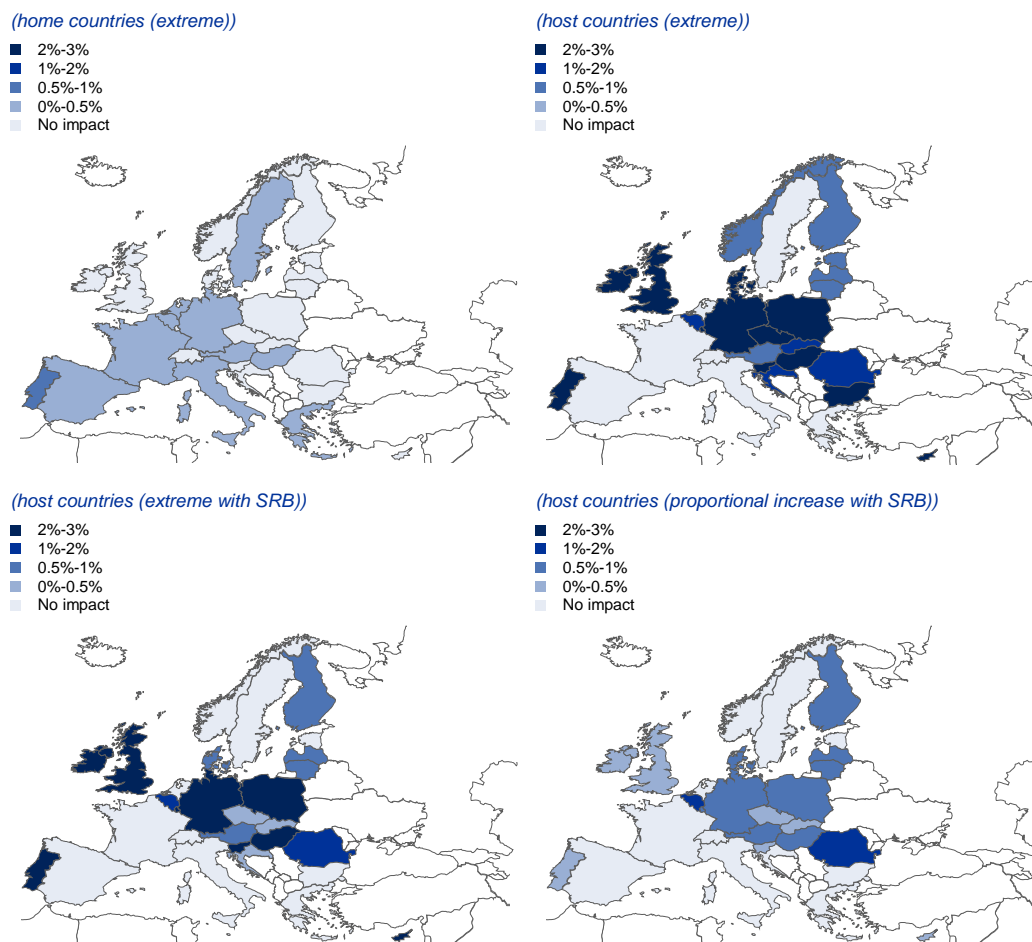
(home countries (extreme))

2%-3%
1%-2%
0.5%-1%
0%-0.5%
No impact

(host countries (extreme))

2%-3%
1%-2%
0.5%-1%
0%-0.5%
No impact

(host countries (extreme with SRB))

2%-3%
1%-2%
0.5%-1%
0%-0.5%
No impact

(host countries (proportional increase with SRB))

2%-3%
1%-2%
0.5%-1%
0%-0.5%
No impact